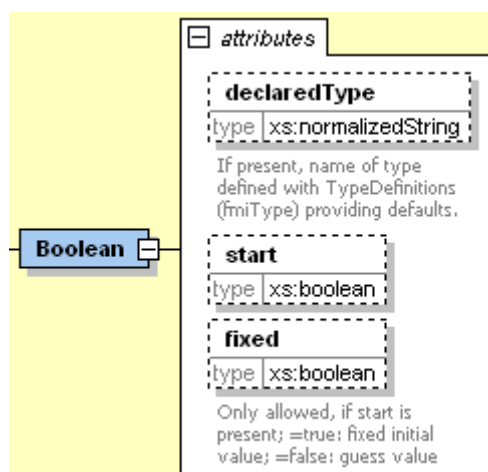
Boolean

attributes

declaredType

type xs:normalizedString

If present, name of type defined with TypeDefinitions (fmiType) providing defaults.

start

type xs:boolean

fixed

type xs:boolean

Only allowed, if start is present; =true: fixed initial value; =false: guess value